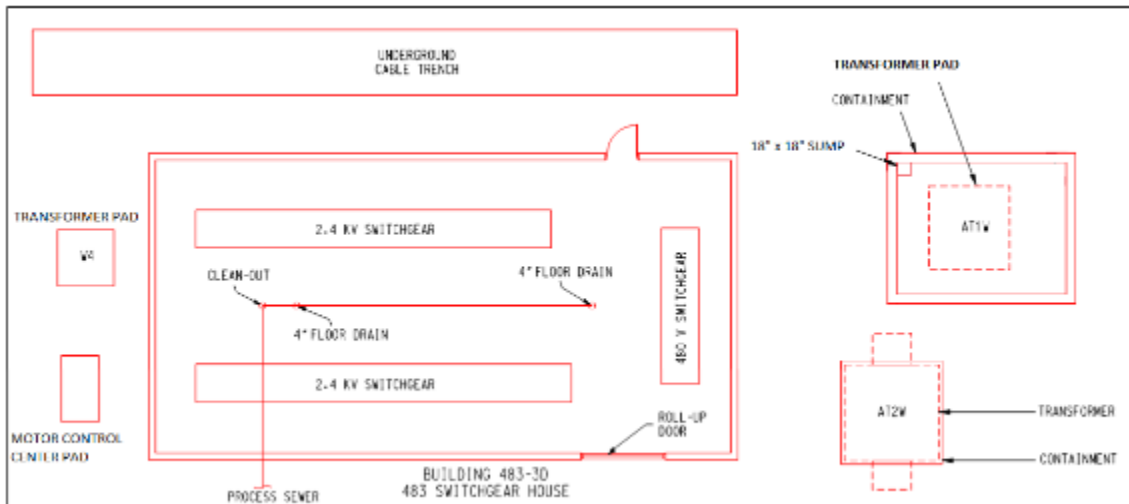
UNDERGROUND CABLE TRENCH

TRANSFORMER PAD

CONTAINMENT

18" x 18" SUMP

AT1W

TRANSFORMER PAD

W4

2.4 KV SWITCHGEAR

CLEAN-OUT

4" FLOOR DRAIN

4" FLOOR DRAIN

480 V SWITCHGEAR

2.4 KV SWITCHGEAR

AT2W

TRANSFORMER

MOTOR CONTROL CENTER PAD

ROLL-UP DOOR

CONTAINMENT

BUILDING 483-3D
483 SWITCHGEAR HOUSE

PROCESS SEWER